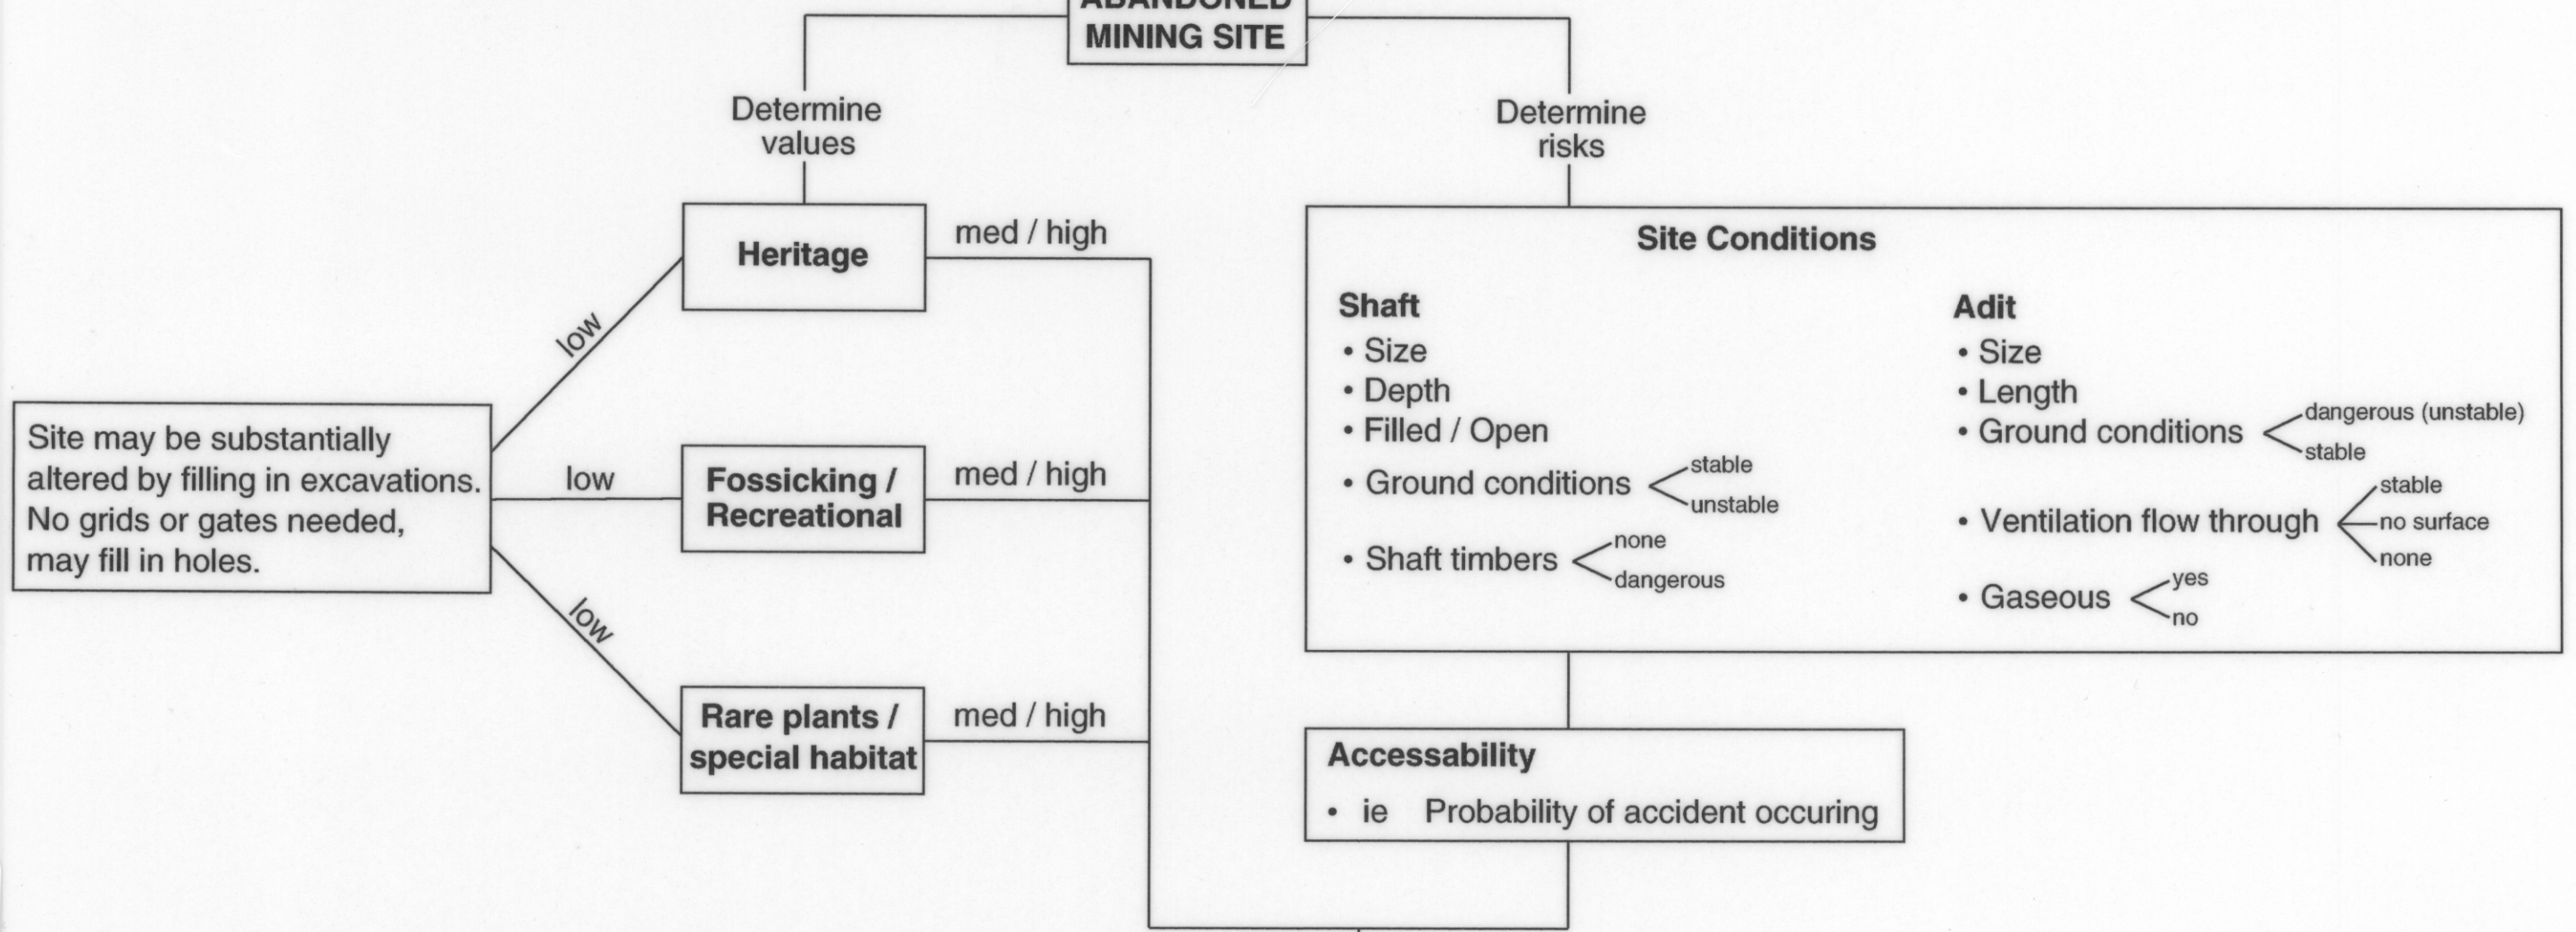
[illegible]
MINING SITE

Determine values

Determine risks

Heritage

med / high

low

Site may be substantially altered by filling in excavations. No grids or gates needed, may fill in holes.

low

Fossicking / Recreational

med / high

low

Rare plants / special habitat

med / high

Site Conditions

Shaft
• Size
• Depth
• Filled / Open
• Ground conditions stable unstable
• Shaft timbers none dangerous

Adit
• Size
• Length
• Ground conditions dangerous (unstable) stable
• Ventilation flow through stable no surface none
• Gaseous yes no

Accessability
• ie Probability of accident occuring